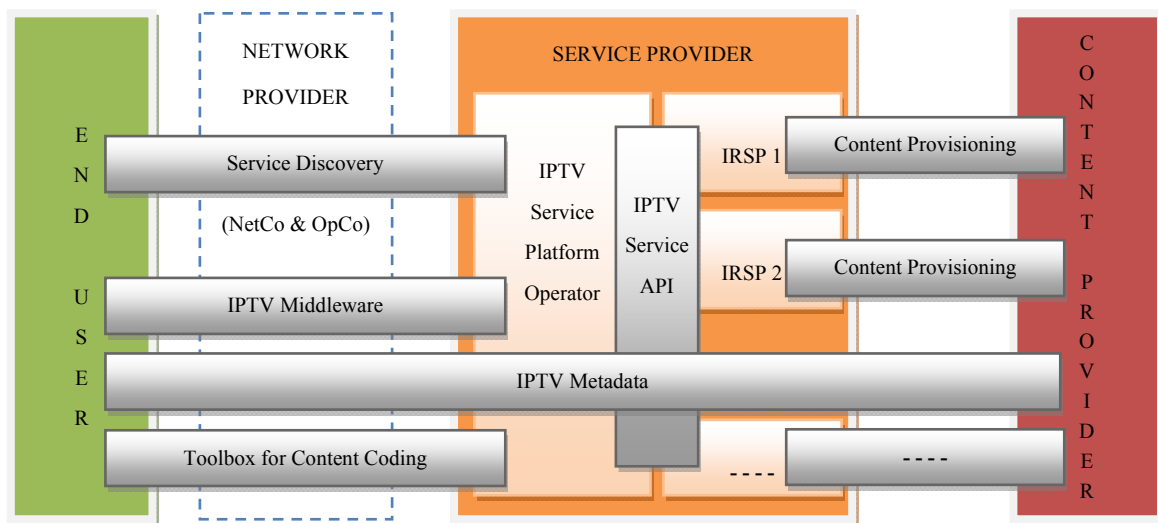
END USER

NETWORK PROVIDER

(NetCo & OpCo)

SERVICE PROVIDER

IPTV Service Platform Operator

IPTV Service API

IRSP 1

IRSP 2

----

CONTENT PROVIDER

Content Provisioning

Content Provisioning

----

Service Discovery

IPTV Middleware

IPTV Metadata

Toolbox for Content Coding